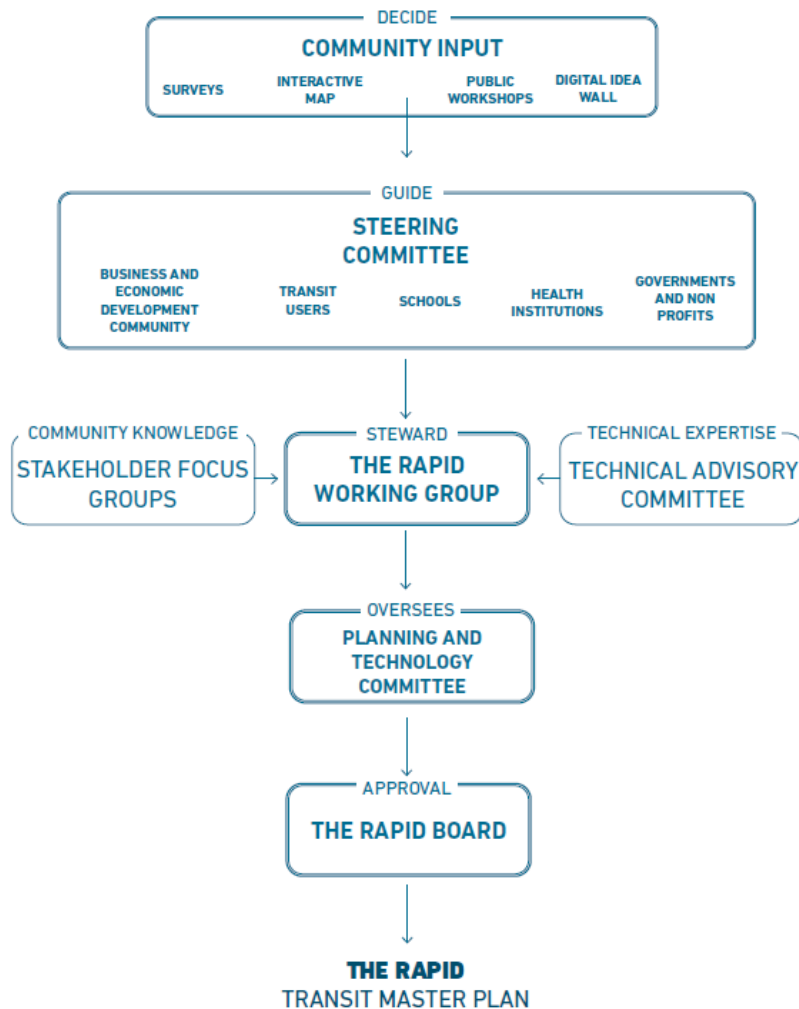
DECIDE
COMMUNITY INPUT
SURVEYS
INTERACTIVE MAP
PUBLIC WORKSHOPS
DIGITAL IDEA WALL

GUIDE
STEERING COMMITTEE
BUSINESS AND ECONOMIC DEVELOPMENT COMMUNITY
TRANSIT USERS
SCHOOLS
HEALTH INSTITUTIONS
GOVERNMENTS AND NON PROFITS

COMMUNITY KNOWLEDGE
STAKEHOLDER FOCUS GROUPS

STEWARD
THE RAPID WORKING GROUP

TECHNICAL EXPERTISE
TECHNICAL ADVISORY COMMITTEE

OVERSEES
PLANNING AND TECHNOLOGY COMMITTEE

APPROVAL
THE RAPID BOARD

THE RAPID
TRANSIT MASTER PLAN